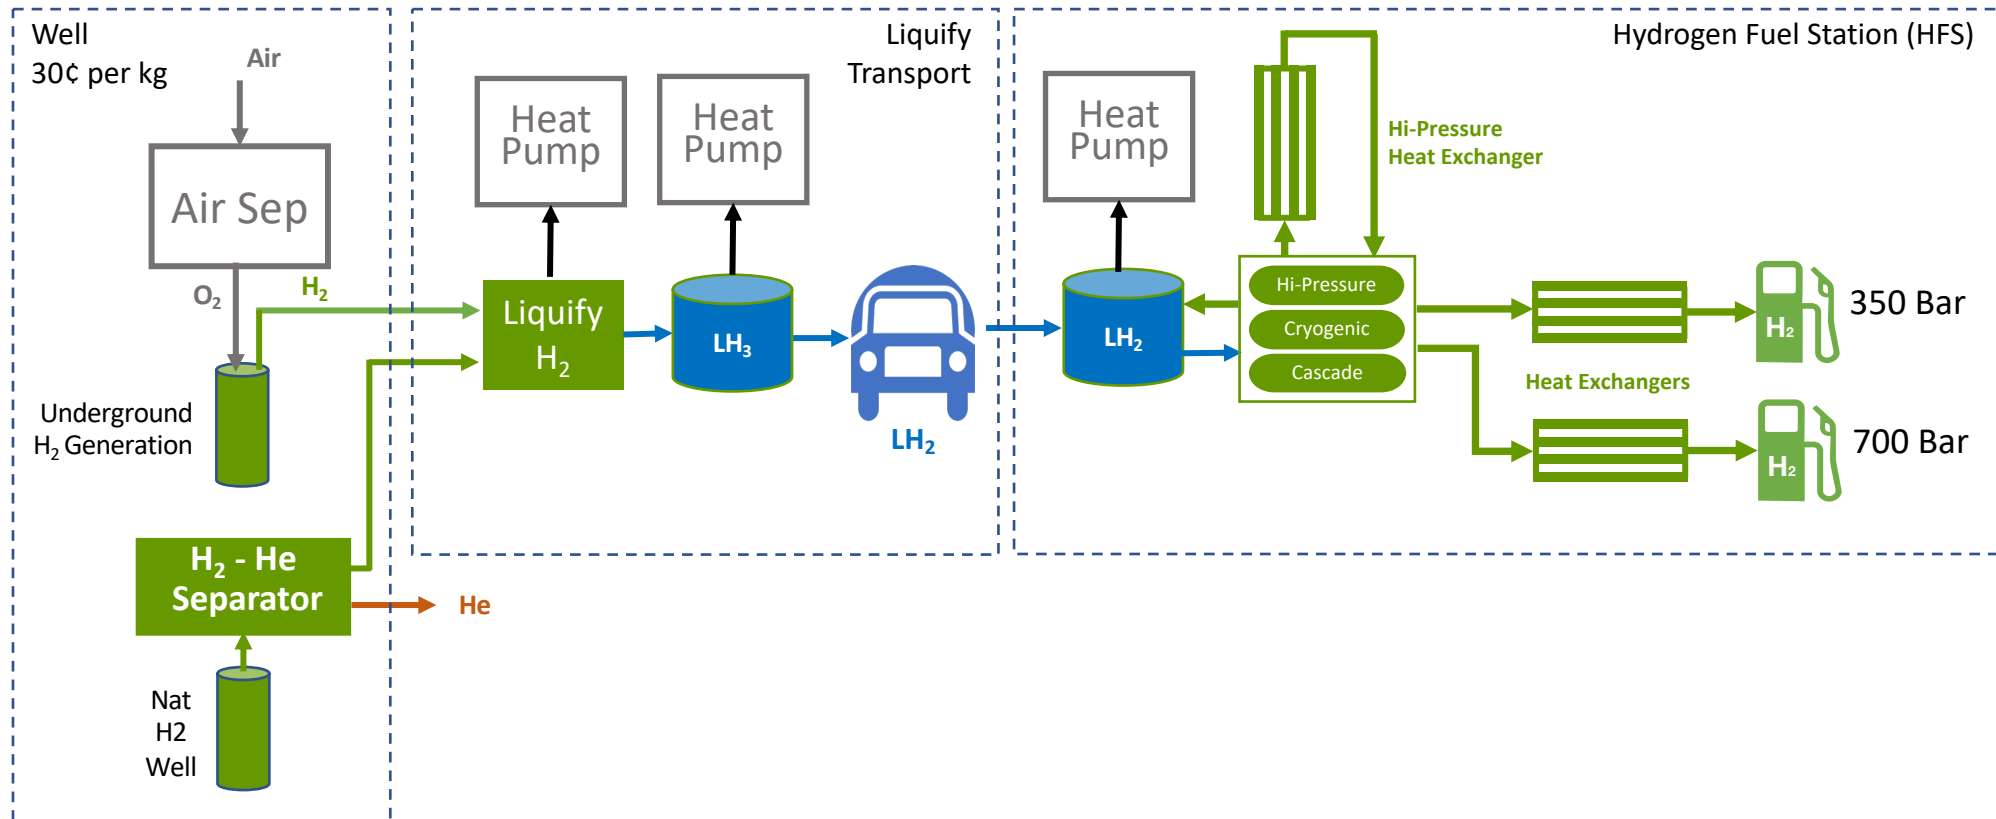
Well
30¢ per kg

Air

Air Sep

$O_2$

$H_2$

Underground $H_2$ Generation

$H_2$ - He Separator

He

Nat H2 Well

Liquify Transport

Heat Pump

Heat Pump

Liquify $H_2$

$LH_3$

$LH_2$

Hydrogen Fuel Station (HFS)

Heat Pump

Hi-Pressure Heat Exchanger

$LH_2$

Hi-Pressure

Cryogenic

Cascade

Heat Exchangers

$H_2$

350 Bar

$H_2$

700 Bar